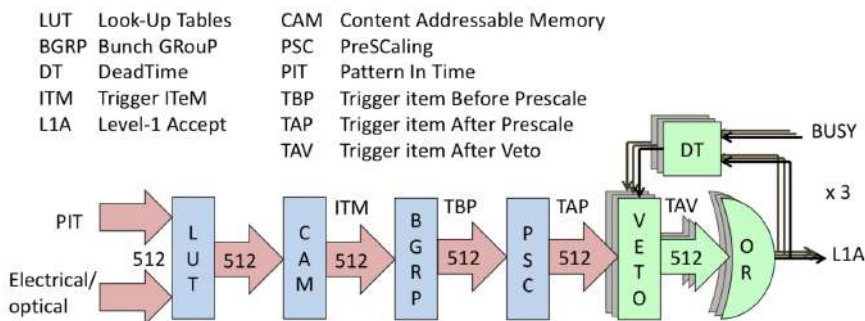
| | | | |
|---|---|---|---|
| LUT | Look-Up Tables | CAM | Content Addressable Memory |
| BGRP | Bunch GRouP | PSC | PreSCaling |
| DT | DeadTime | PIT | Pattern In Time |
| ITM | Trigger ITeM | TBP | Trigger item Before Prescale |
| L1A | Level-1 Accept | TAP | Trigger item After Prescale |
| | | TAV | Trigger item After Veto |

BUSY
DT
x 3
PIT
Electrical/ optical
512
L U T
512
C A M
ITM
512
B G R P
TBP
512
P S C
TAP
512
V E T O
TAV
512
O R
L1A